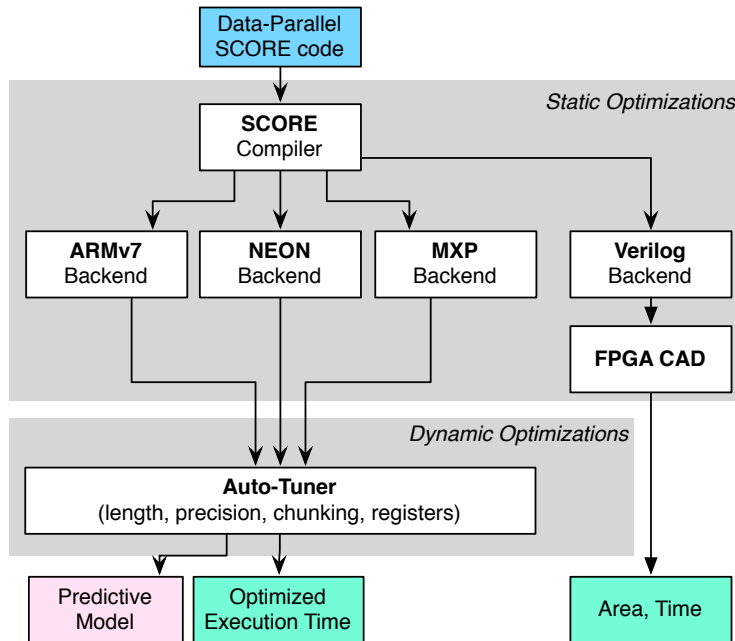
Data-Parallel SCORE code

Static Optimizations

SCORE
Compiler

ARMv7
Backend

NEON
Backend

MXP
Backend

Verilog
Backend

FPGA CAD

Dynamic Optimizations

Auto-Tuner
(length, precision, chunking, registers)

Predictive
Model

Optimized
Execution Time

Area, Time